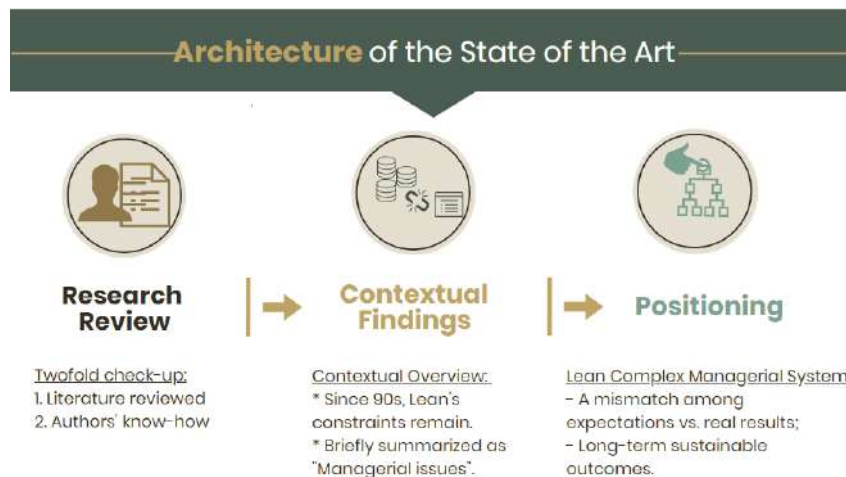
Architecture of the State of the Art

Research Review

Contextual Findings

Positioning

Twofold check-up:
1. Literature reviewed
2. Authors' know-how

Contextual Overview:
* Since 90s, Lean's constraints remain.
* Briefly summarized as "Managerial issues".

Lean Complex Managerial System
- A mismatch among expectations vs. real results;
- Long-term sustainable outcomes.